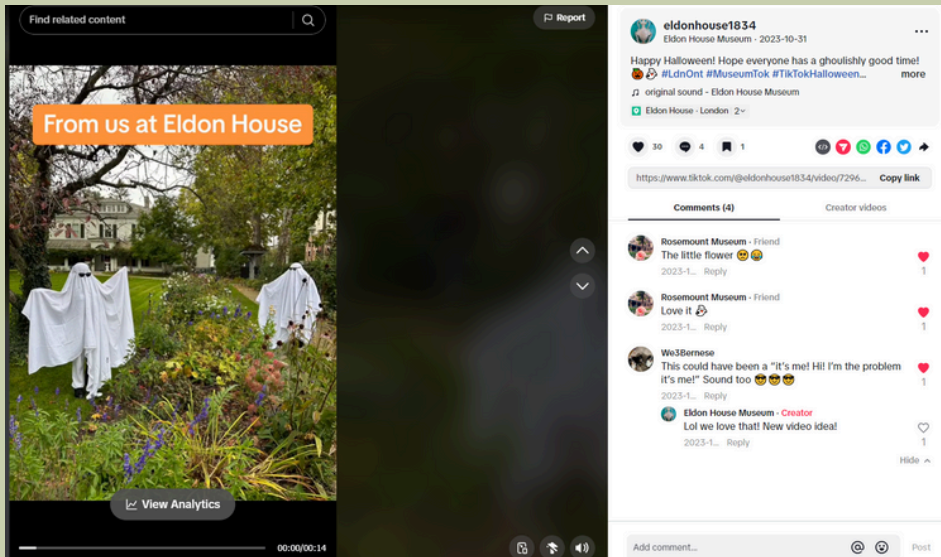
Find related content

Report

From us at Eldon House

View Analytics

00:00/00:14

eldonhouse1834
Eldon House Museum · 2023-10-31

Happy Halloween! Hope everyone has a ghoulishly good time! 🎃👻 #LdnOnt #MuseumTok #TikTokHalloween... more

original sound - Eldon House Museum

Eldon House · London 2

30 4 1

https://www.tiktok.com/@eldonhouse1834/video/7296... Copy link

Comments (4) Creator videos

Rosemount Museum · Friend
The little flower 🥹😭
2023-1... Reply
1

Rosemount Museum · Friend
Love it 👻
2023-1... Reply
1

We3Bernese
This could have been a "it's me! Hi! I'm the problem it's me!" Sound too 😎😎😎
2023-1... Reply
1

Eldon House Museum · Creator
Lol we love that! New video idea!
2023-1... Reply
1

Hide

Add comment... Post